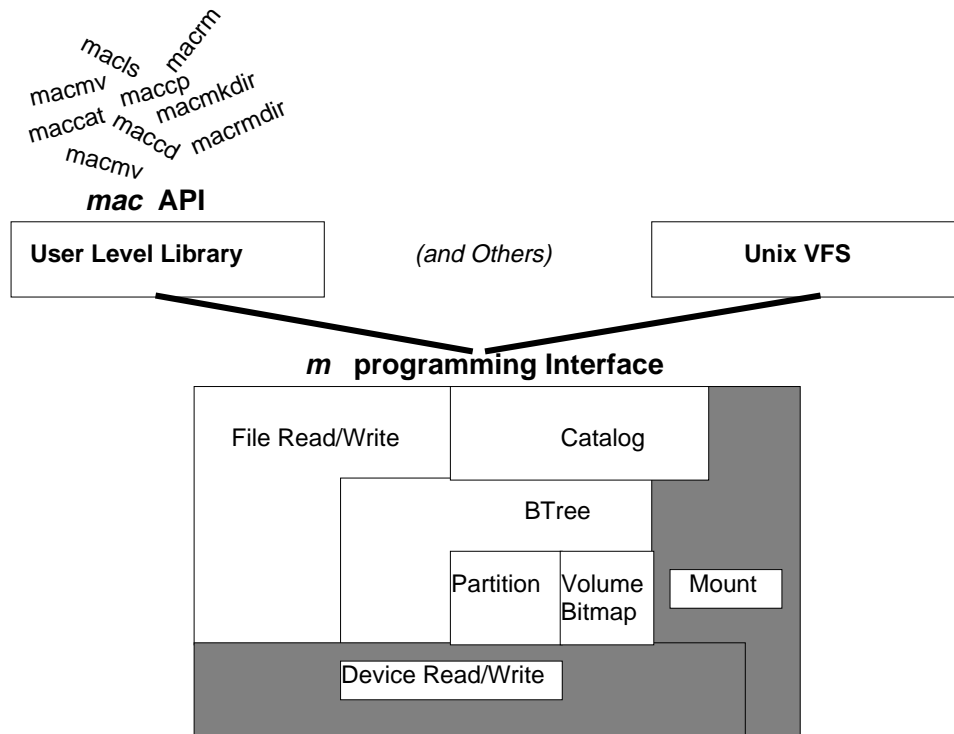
macls macrm
macmv maccp macmkdir
maccat maccd macrmdir
macmv

*mac* API

User Level Library

(and Others)

Unix VFS

*m* programming Interface

File Read/Write

Catalog

BTree

Partition

Volume Bitmap

Mount

Device Read/Write